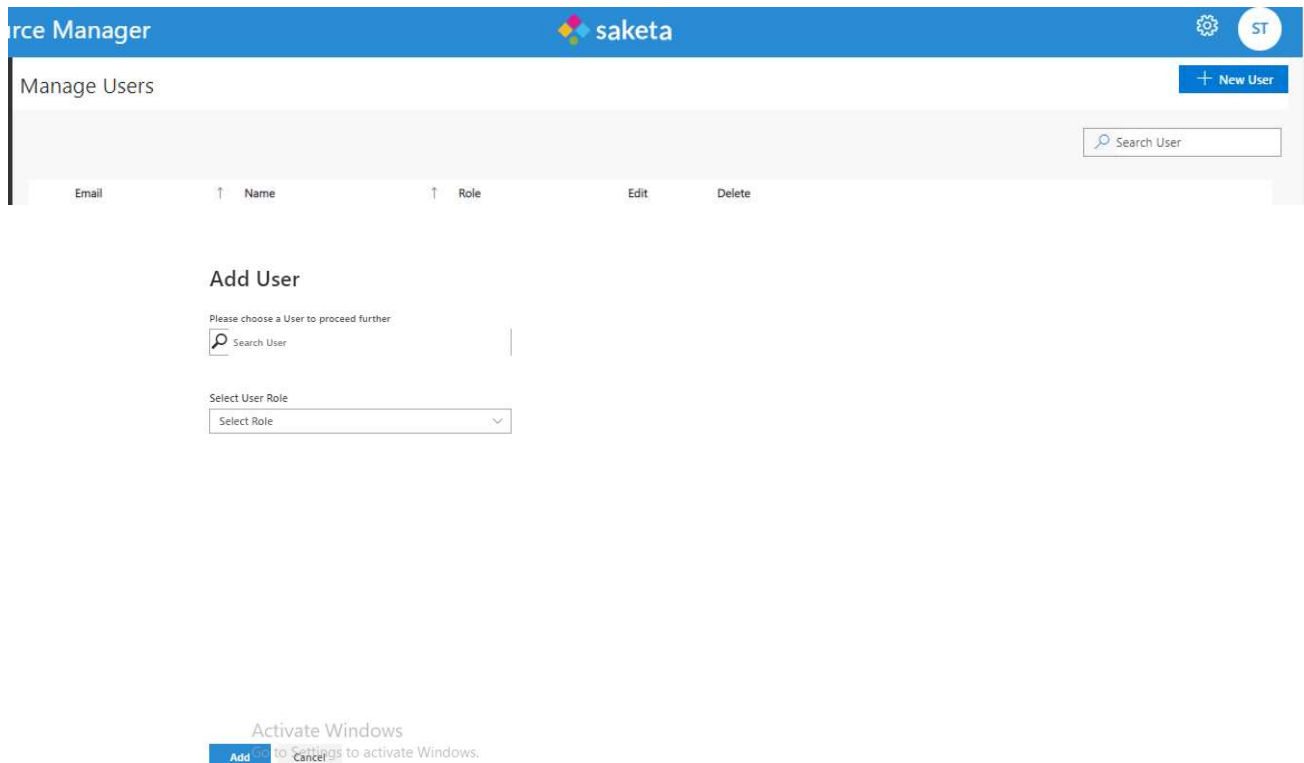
ırce Manager

saketa

ST

Manage Users

+ New User

Search User

| Email | ↑ | Name | ↑ | Role | Edit | Delete |
|---|---|---|---|---|---|---|

Add User

Please choose a User to proceed further

Search User

Select User Role

Select Role

Activate Windows
Go to Settings to activate Windows.

Add Cancel